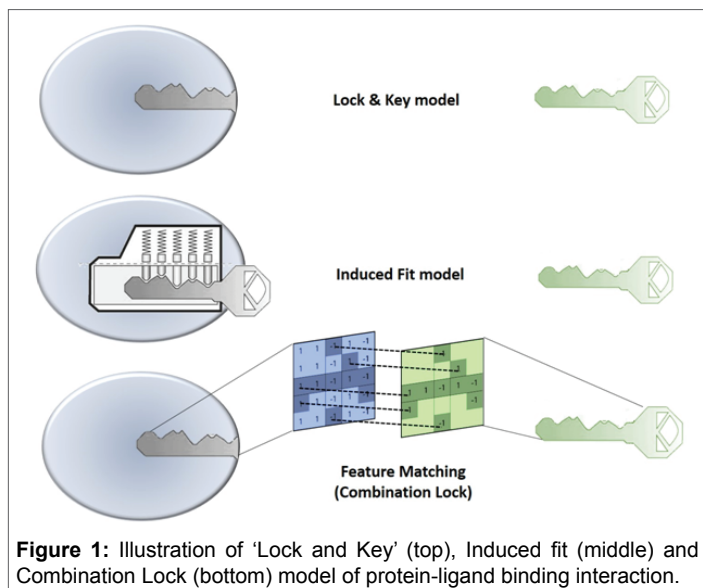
Lock & Key model

Induced Fit model

Feature Matching (Combination Lock)

**Figure 1:** Illustration of 'Lock and Key' (top), Induced fit (middle) and Combination Lock (bottom) model of protein-ligand binding interaction.